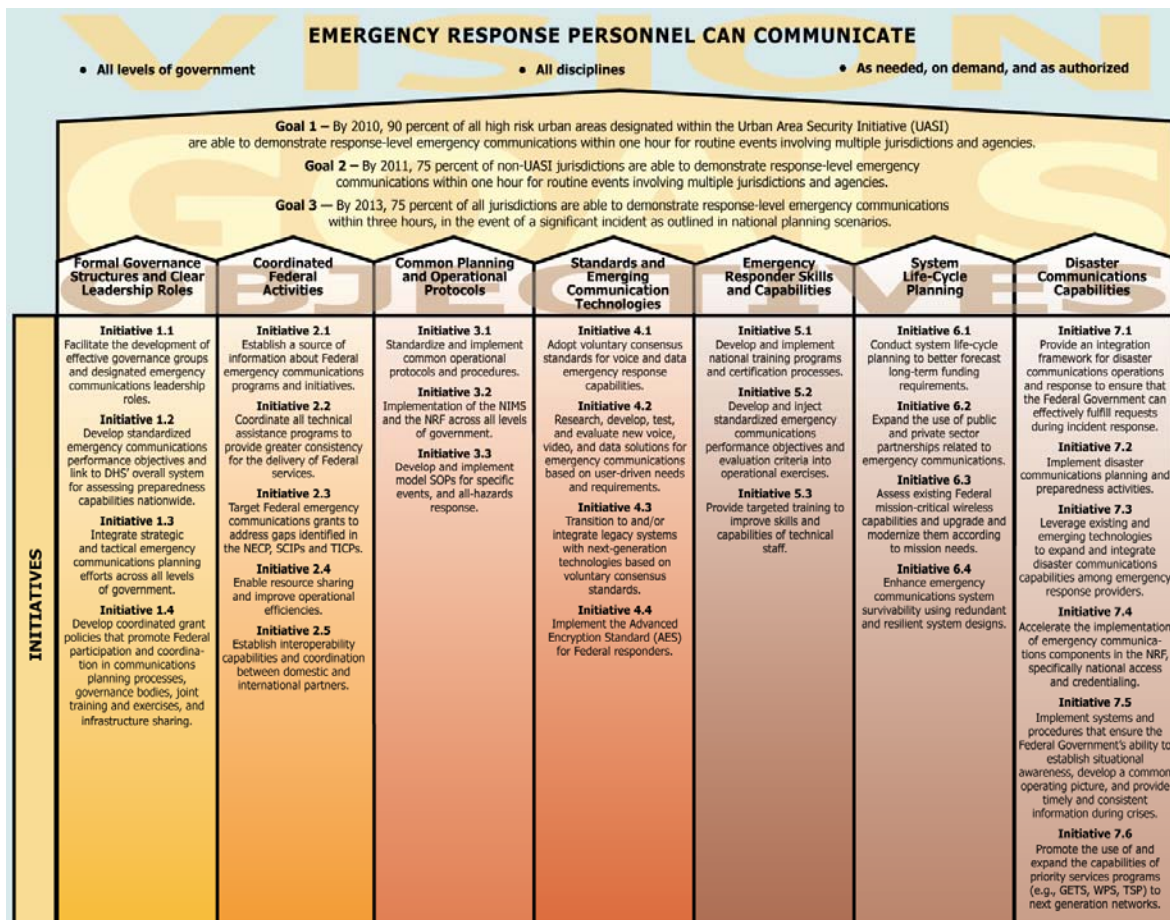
VISION

EMERGENCY RESPONSE PERSONNEL CAN COMMUNICATE

• All levels of government • All disciplines • As needed, on demand, and as authorized

GOALS

Goal 1 – By 2010, 90 percent of all high risk urban areas designated within the Urban Area Security Initiative (UASI) are able to demonstrate response-level emergency communications within one hour for routine events involving multiple jurisdictions and agencies.

Goal 2 – By 2011, 75 percent of non-UASI jurisdictions are able to demonstrate response-level emergency communications within one hour for routine events involving multiple jurisdictions and agencies.

Goal 3 – By 2013, 75 percent of all jurisdictions are able to demonstrate response-level emergency communications within three hours, in the event of a significant incident as outlined in national planning scenarios.

OBJECTIVES

Formal Governance Structures and Clear Leadership Roles

Initiative 1.1
Facilitate the development of effective governance groups and designated emergency communications leadership roles.

Initiative 1.2
Develop standardized emergency communications performance objectives and link to DHS' overall system for assessing preparedness capabilities nationwide.

Initiative 1.3
Integrate strategic and tactical emergency communications planning efforts across all levels of government.

Initiative 1.4
Develop coordinated grant policies that promote Federal participation and coordination in communications planning processes, governance bodies, joint training and exercises, and infrastructure sharing.

Coordinated Federal Activities

Initiative 2.1
Establish a source of information about Federal emergency communications programs and initiatives.

Initiative 2.2
Coordinate all technical assistance programs to provide greater consistency for the delivery of Federal services.

Initiative 2.3
Target Federal emergency communications grants to address gaps identified in the NECP, SCIPs and TICPs.

Initiative 2.4
Enable resource sharing and improve operational efficiencies.

Initiative 2.5
Establish interoperability capabilities and coordination between domestic and international partners.

Common Planning and Operational Protocols

Initiative 3.1
Standardize and implement common operational protocols and procedures.

Initiative 3.2
Implementation of the NIMS and the NRF across all levels of government.

Initiative 3.3
Develop and implement model SOPs for specific events, and all-hazards response.

Standards and Emerging Communication Technologies

Initiative 4.1
Adopt voluntary consensus standards for voice and data emergency response capabilities.

Initiative 4.2
Research, develop, test, and evaluate new voice, video, and data solutions for emergency communications based on user-driven needs and requirements.

Initiative 4.3
Transition to and/or integrate legacy systems with next-generation technologies based on voluntary consensus standards.

Initiative 4.4
Implement the Advanced Encryption Standard (AES) for Federal responders.

Emergency Responder Skills and Capabilities

Initiative 5.1
Develop and implement national training programs and certification processes.

Initiative 5.2
Develop and inject standardized emergency communications performance objectives and evaluation criteria into operational exercises.

Initiative 5.3
Provide targeted training to improve skills and capabilities of technical staff.

System Life-Cycle Planning

Initiative 6.1
Conduct system life-cycle planning to better forecast long-term funding requirements.

Initiative 6.2
Expand the use of public and private sector partnerships related to emergency communications.

Initiative 6.3
Assess existing Federal mission-critical wireless capabilities and upgrade and modernize them according to mission needs.

Initiative 6.4
Enhance emergency communications system survivability using redundant and resilient system designs.

Disaster Communications Capabilities

Initiative 7.1
Provide an integration framework for disaster communications operations and response to ensure that the Federal Government can effectively fulfill requests during incident response.

Initiative 7.2
Implement disaster communications planning and preparedness activities.

Initiative 7.3
Leverage existing and emerging technologies to expand and integrate disaster communications capabilities among emergency response providers.

Initiative 7.4
Accelerate the implementation of emergency communications components in the NRF, specifically national access and credentialing.

Initiative 7.5
Implement systems and procedures that ensure the Federal Government's ability to establish situational awareness, develop a common operating picture, and provide timely and consistent information during crises.

Initiative 7.6
Promote the use of and expand the capabilities of priority services programs (e.g., GETS, WPS, TSP) to next generation networks.

INITIATIVES